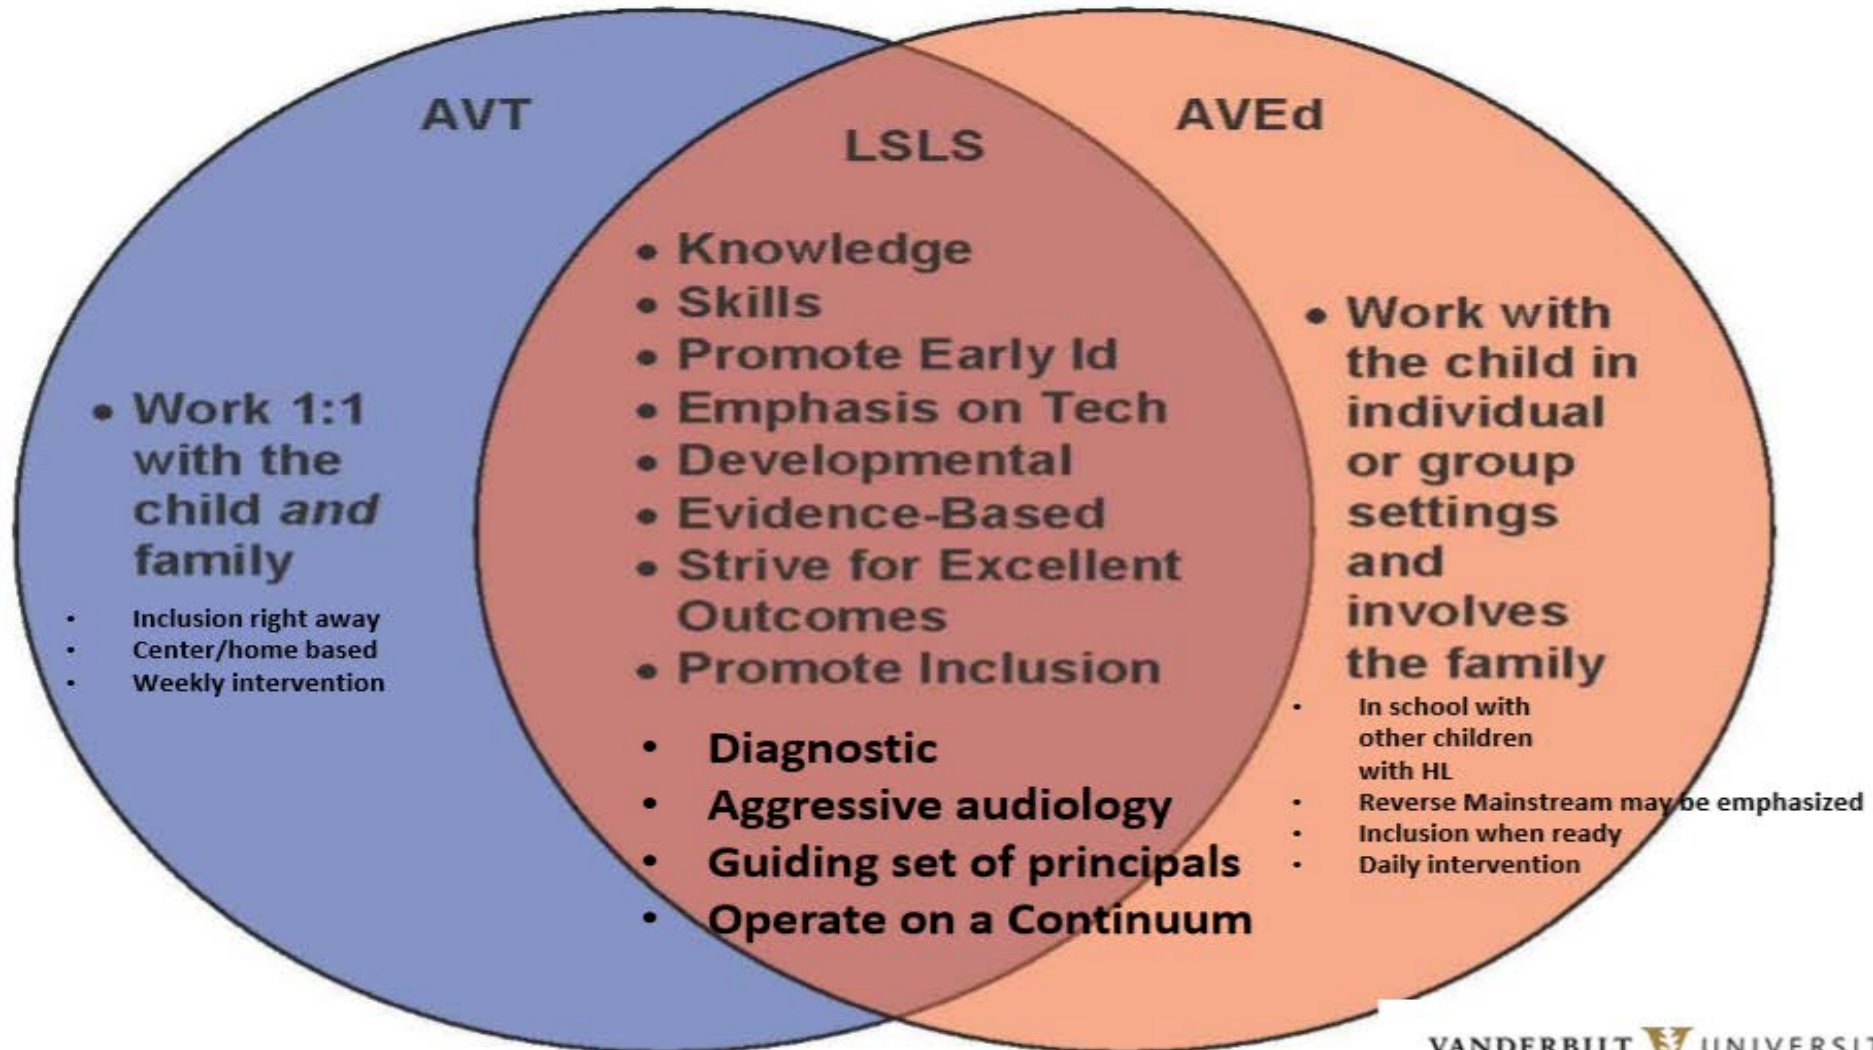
AVT

LSLS

AVEd

• Knowledge
• Skills
• Promote Early Id
• Emphasis on Tech
• Developmental
• Evidence-Based
• Strive for Excellent Outcomes
• Promote Inclusion

• Diagnostic
• Aggressive audiology
• Guiding set of principals
• Operate on a Continuum

• Work 1:1 with the child *and* family

• Inclusion right away
• Center/home based
• Weekly intervention

• Work with the child in individual or group settings and involves the family

• In school with other children with HL
• Reverse Mainstream may be emphasized
• Inclusion when ready
• Daily intervention

VANDERBILT UNIVERSIT